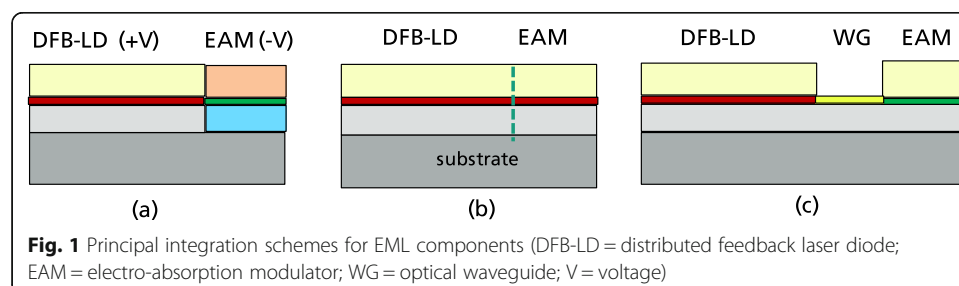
DFB-LD (+V) EAM (-V)

(a)

DFB-LD EAM

substrate

(b)

DFB-LD WG EAM

(c)

**Fig. 1** Principal integration schemes for EML components (DFB-LD = distributed feedback laser diode; EAM = electro-absorption modulator; WG = optical waveguide; V = voltage)